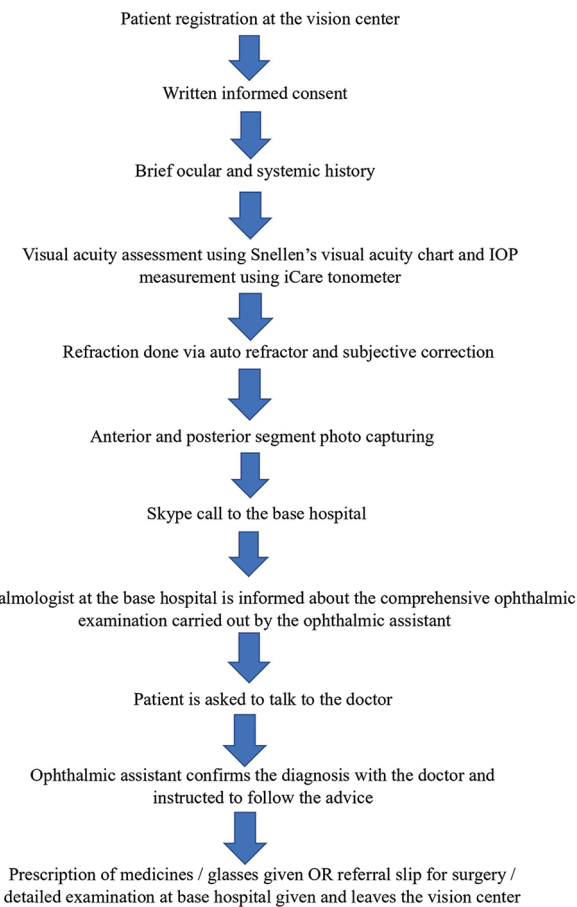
Patient registration at the vision center

Written informed consent

Brief ocular and systemic history

Visual acuity assessment using Snellen's visual acuity chart and IOP measurement using iCare tonometer

Refraction done via auto refractor and subjective correction

Anterior and posterior segment photo capturing

Skype call to the base hospital

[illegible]almologist at the base hospital is informed about the comprehensive ophthalmic examination carried out by the ophthalmic assistant

Patient is asked to talk to the doctor

Ophthalmic assistant confirms the diagnosis with the doctor and instructed to follow the advice

Prescription of medicines / glasses given OR referral slip for surgery / detailed examination at base hospital given and leaves the vision center